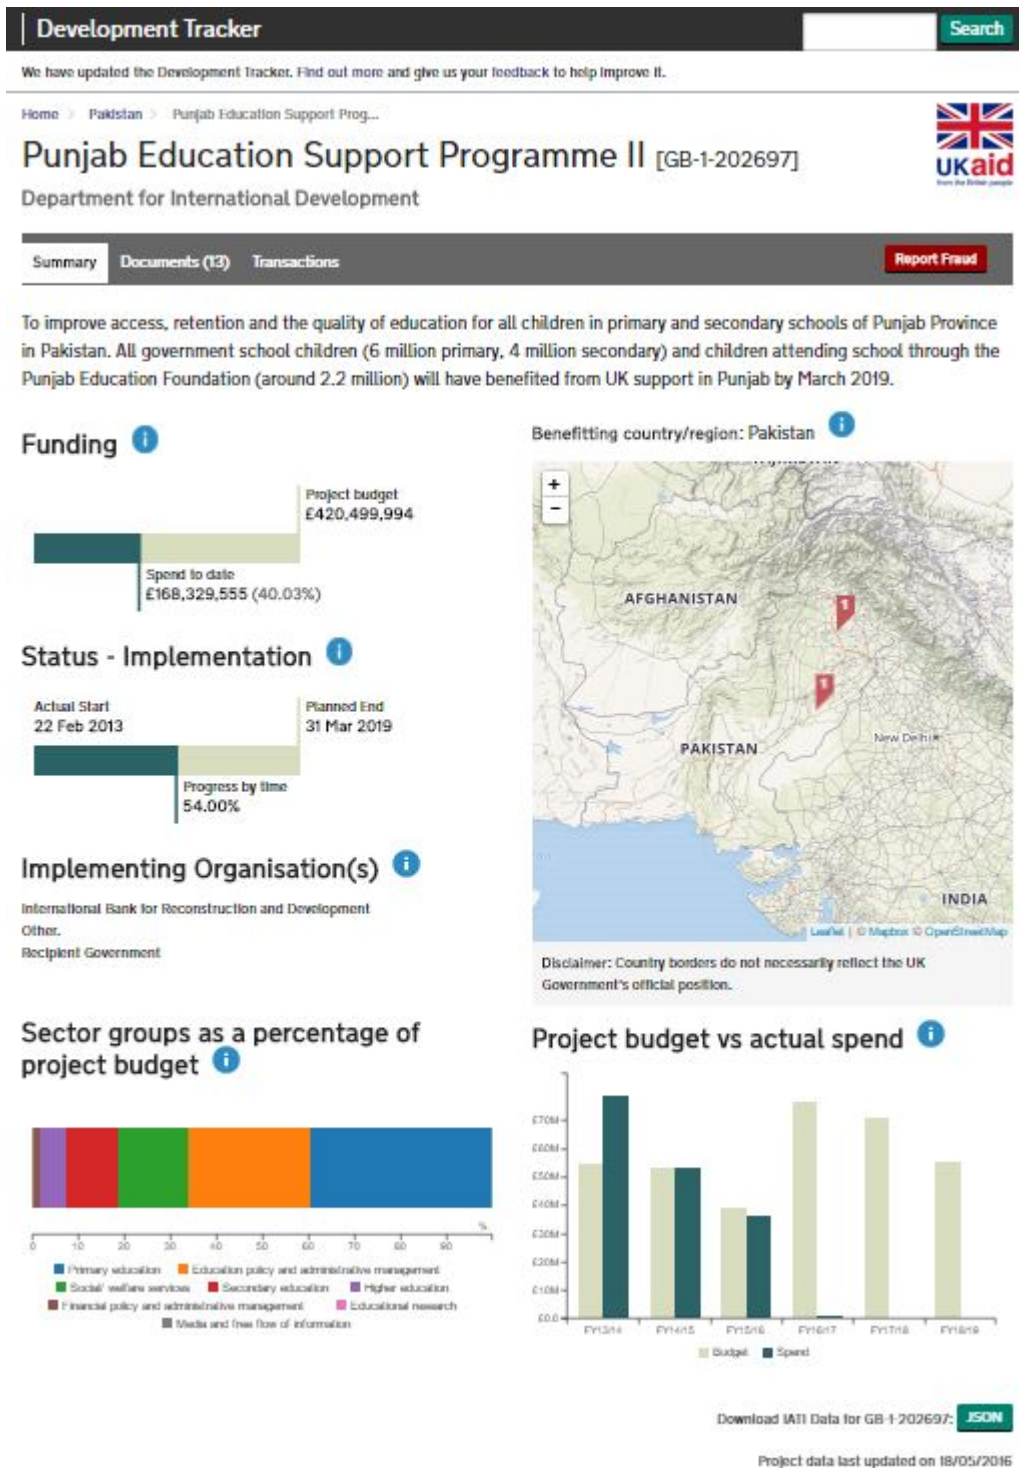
Development Tracker

Search

We have updated the Development Tracker. Find out more and give us your feedback to help improve it.

Home > Pakistan > Punjab Education Support Prog...

Punjab Education Support Programme II [GB-1-202697]

UKaid
from the British people

Department for International Development

Summary Documents (13) Transactions

Report Fraud

To improve access, retention and the quality of education for all children in primary and secondary schools of Punjab Province in Pakistan. All government school children (6 million primary, 4 million secondary) and children attending school through the Punjab Education Foundation (around 2.2 million) will have benefited from UK support in Punjab by March 2019.

Funding

Project budget
£420,499,994

Spend to date
£168,329,555 (40.03%)

Status - Implementation

Actual Start
22 Feb 2013

Planned End
31 Mar 2019

Progress by time
54.00%

Implementing Organisation(s)

International Bank for Reconstruction and Development
Other.
Recipient Government

Benefitting country/region: Pakistan

+
-

AFGHANISTAN
PAKISTAN
New Delhi
INDIA

Leaflet | © Mapbox © OpenStreetMap

Disclaimer: Country borders do not necessarily reflect the UK Government's official position.

Sector groups as a percentage of project budget

%
0 10 20 30 40 50 60 70 80 90

Primary education
Education policy and administrative management
Social welfare services
Secondary education
Higher education
Financial policy and administrative management
Educational research
Media and free flow of information

Project budget vs actual spend

£70M
£60M
£50M
£40M
£30M
£20M
£10M
£0.0

FY13/14 FY14/15 FY15/16 FY16/17 FY17/18 FY18/19

Budget Spend

Download IATI Data for GB-1-202697: JSON

Project data last updated on 18/05/2016